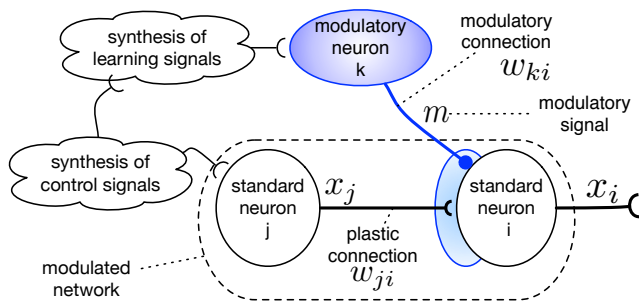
synthesis of learning signals

modulatory neuron k

modulatory connection $w_{ki}$

$m$ modulatory signal

synthesis of control signals

standard neuron j

$x_j$

standard neuron i

$x_i$

plastic connection $w_{ji}$

modulated network